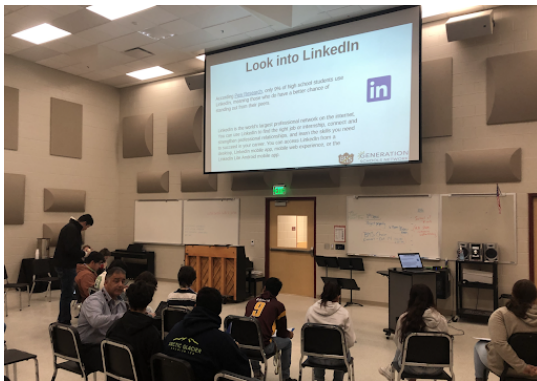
Look into LinkedIn

in

According to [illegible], only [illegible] of high school students use LinkedIn, meaning those who do have a better chance of standing out from their peers.

LinkedIn is the world's largest professional network on the internet. You can use LinkedIn to find the right job or internship, connect and strengthen professional relationships, and learn the skills you need to succeed in your career. You can access LinkedIn from a desktop, LinkedIn mobile app, mobile web experience, or the LinkedIn Lite Android mobile app.

GENERATION

EXIT